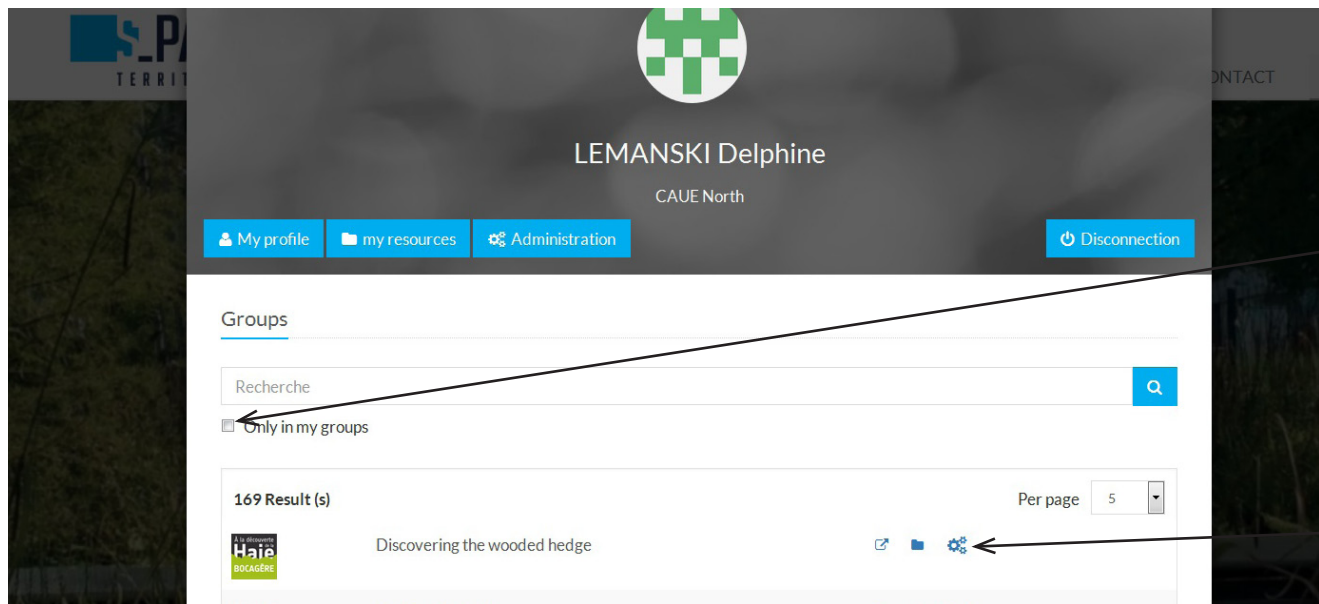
S_PA
TERRIT

NTACT

LEMANSKI Delphine

CAUE North

My profile
my resources
Administration
Disconnection

Groups

Recherche

Only in my groups

169 Result (s)

Per page 5

À la découverte de la Haie BOCAGÈRE

Discovering the wooded hedge